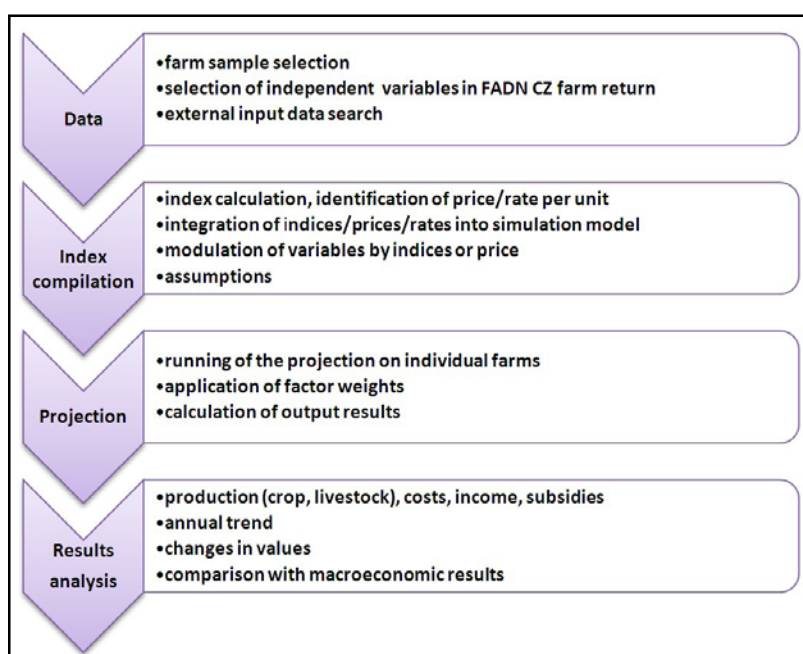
Data

•farm sample selection
•selection of independent variables in FADN CZ farm return
•external input data search

Index compilation

•index calculation, identification of price/rate per unit
•integration of indices/prices/rates into simulation model
•modulation of variables by indices or price
•assumptions

Projection

•running of the projection on individual farms
•application of factor weights
•calculation of output results

Results analysis

•production (crop, livestock), costs, income, subsidies
•annual trend
•changes in values
•comparison with macroeconomic results